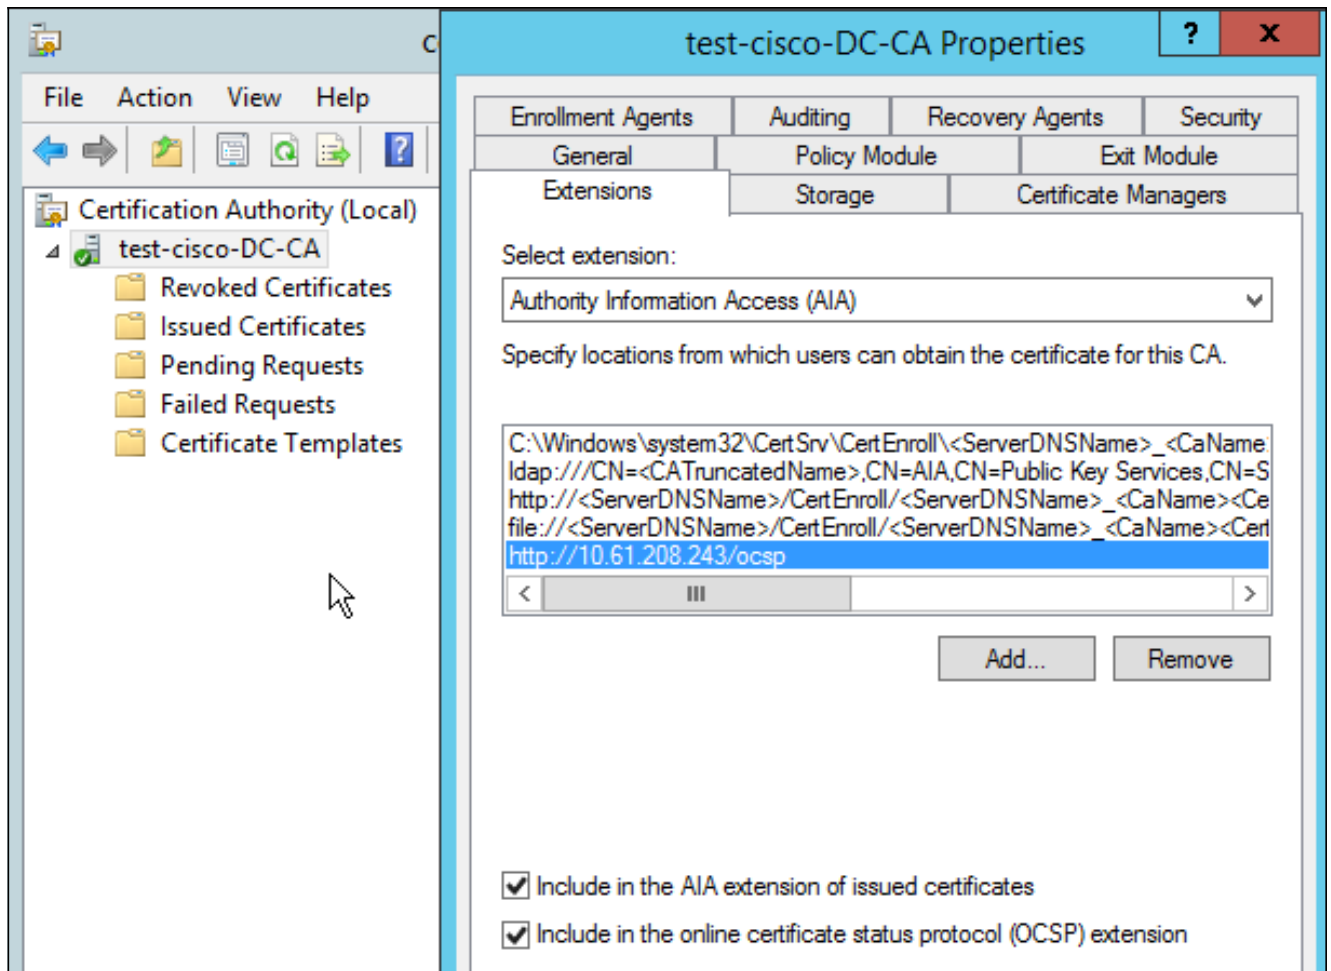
C

File Action View Help

Certification Authority (Local)
test-cisco-DC-CA
Revoked Certificates
Issued Certificates
Pending Requests
Failed Requests
Certificate Templates

test-cisco-DC-CA Properties

?
X

Enrollment Agents
Auditing
Recovery Agents
Security
General
Policy Module
Exit Module
Extensions
Storage
Certificate Managers

Select extension:

Authority Information Access (AIA)

Specify locations from which users can obtain the certificate for this CA.

C:\Windows\system32\CertSrv\CertEnroll\<ServerDNSName>_<CaName
ldap:///CN=<CATruncatedName>,CN=AIA,CN=Public Key Services,CN=S
http://<ServerDNSName>/CertEnroll/<ServerDNSName>_<CaName><Ce
file://<ServerDNSName>/CertEnroll/<ServerDNSName>_<CaName><Cert
http://10.61.208.243/ocsp

Add...
Remove

Include in the AIA extension of issued certificates

Include in the online certificate status protocol (OCSP) extension